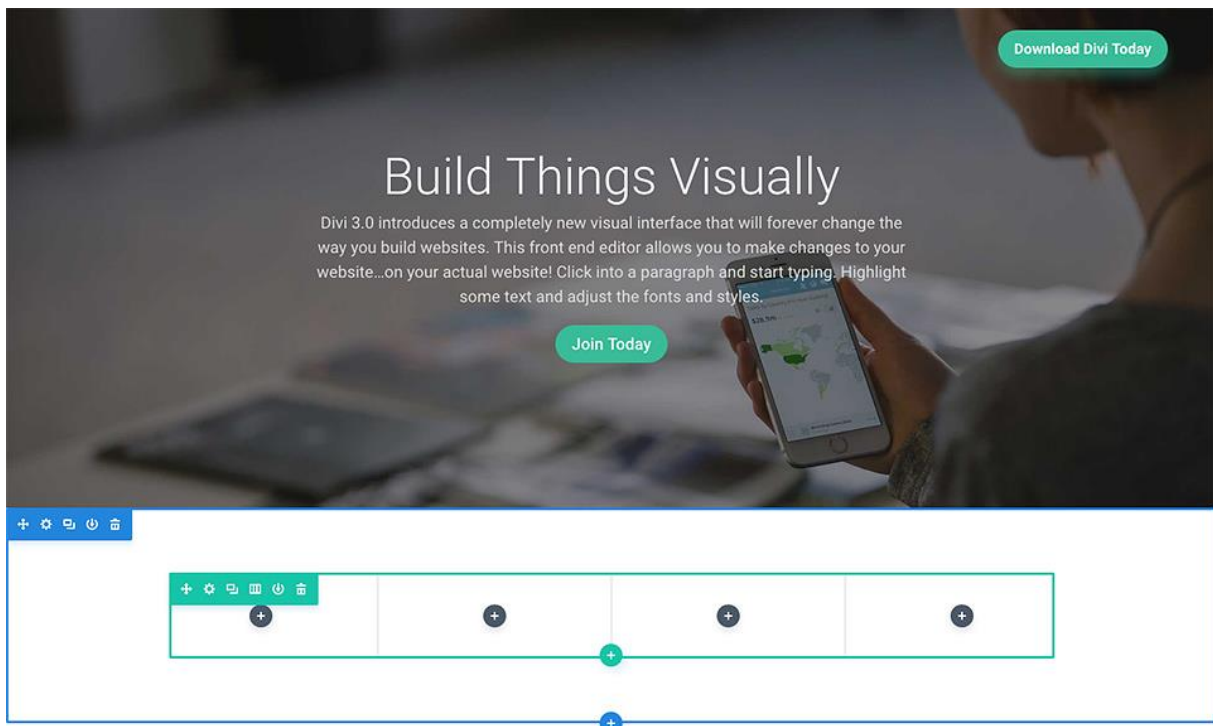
Download Divi Today

Build Things Visually

Divi 3.0 introduces a completely new visual interface that will forever change the way you build websites. This front end editor allows you to make changes to your website…on your actual website! Click into a paragraph and start typing. Highlight some text and adjust the fonts and styles.

Join Today